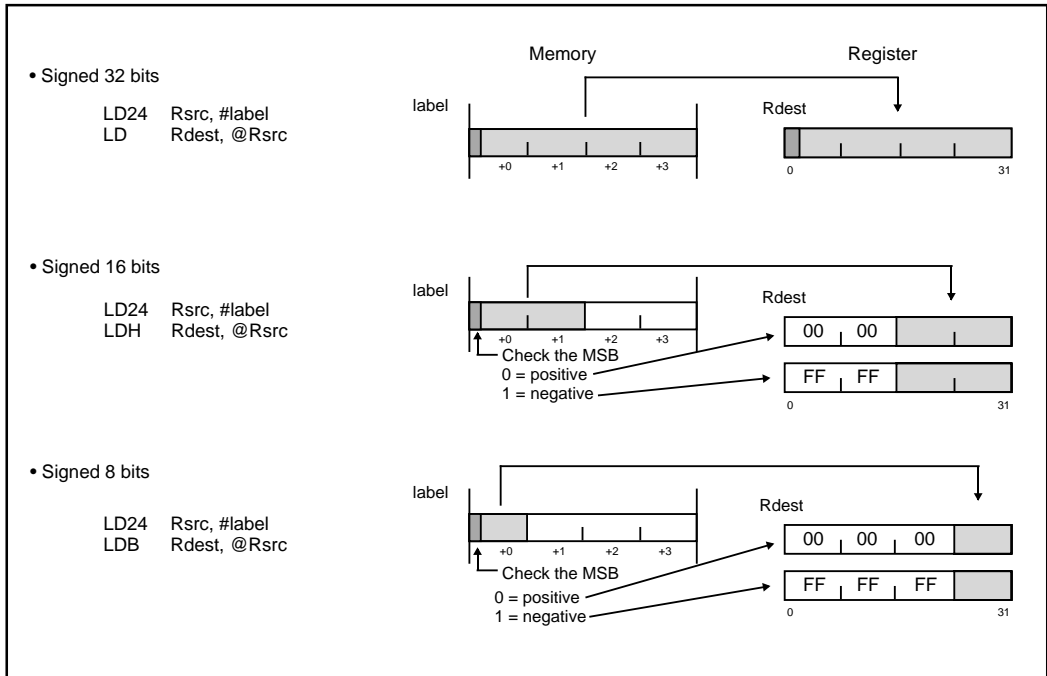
• Signed 32 bits

LD24 Rsrc, #label
LD Rdest, @Rsrc

Memory

Register

label

Rdest

+0 +1 +2 +3

0 31

• Signed 16 bits

LD24 Rsrc, #label
LDH Rdest, @Rsrc

label

Rdest

+0 +1 +2 +3

Check the MSB
0 = positive
1 = negative

00 00

FF FF

0 31

• Signed 8 bits

LD24 Rsrc, #label
LDB Rdest, @Rsrc

label

Rdest

+0 +1 +2 +3

Check the MSB
0 = positive
1 = negative

00 00 00

FF FF FF

0 31